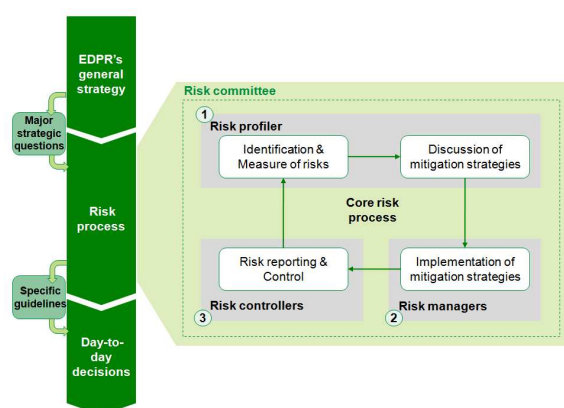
EDPR's general strategy

Major strategic questions

Risk process

Specific guidelines

Day-to-day decisions

Risk committee

1
Risk profiler

Identification & Measure of risks

Discussion of mitigation strategies

Core risk process

Risk reporting & Control

Implementation of mitigation strategies

3
Risk controllers

2
Risk managers